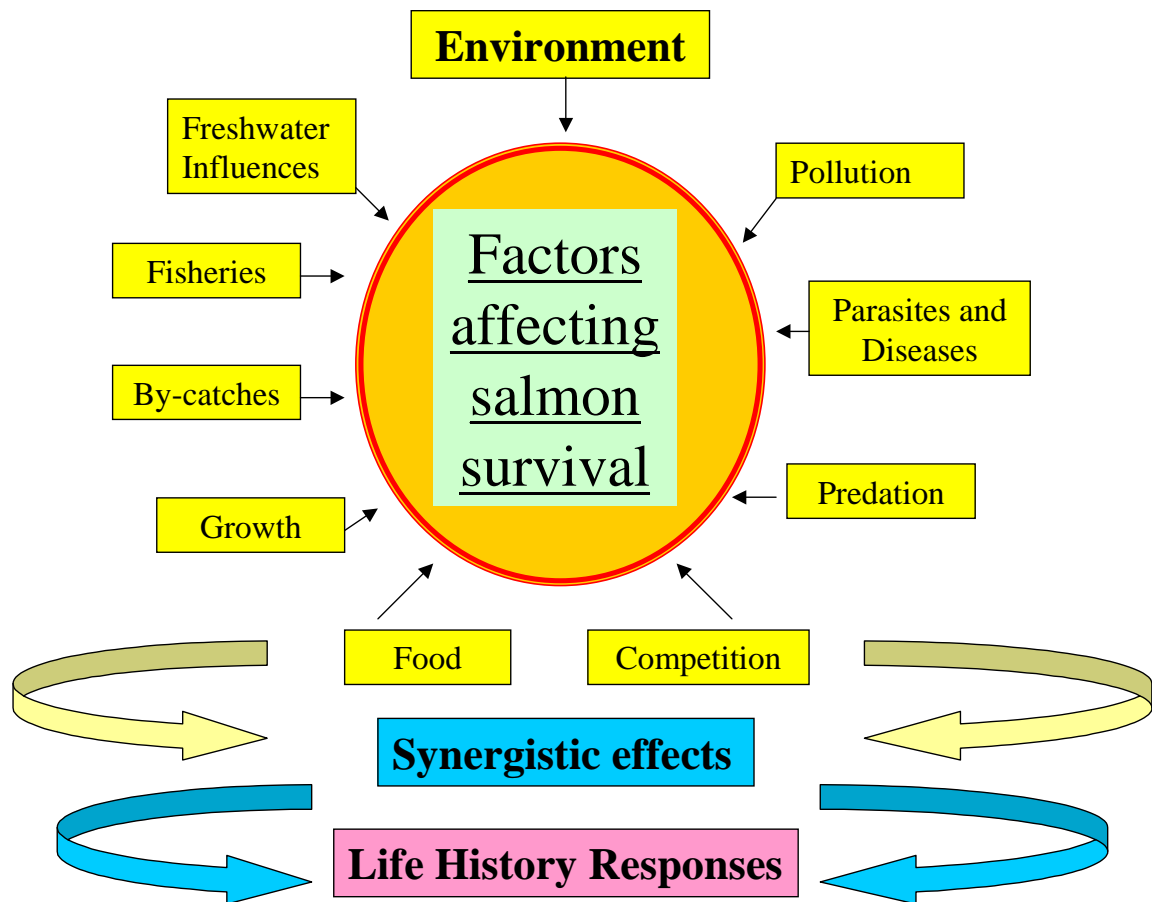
Environment

Freshwater Influences

Pollution

Fisheries

Factors affecting salmon survival

Parasites and Diseases

By-catches

Predation

Growth

Food

Competition

Synergistic effects

Life History Responses